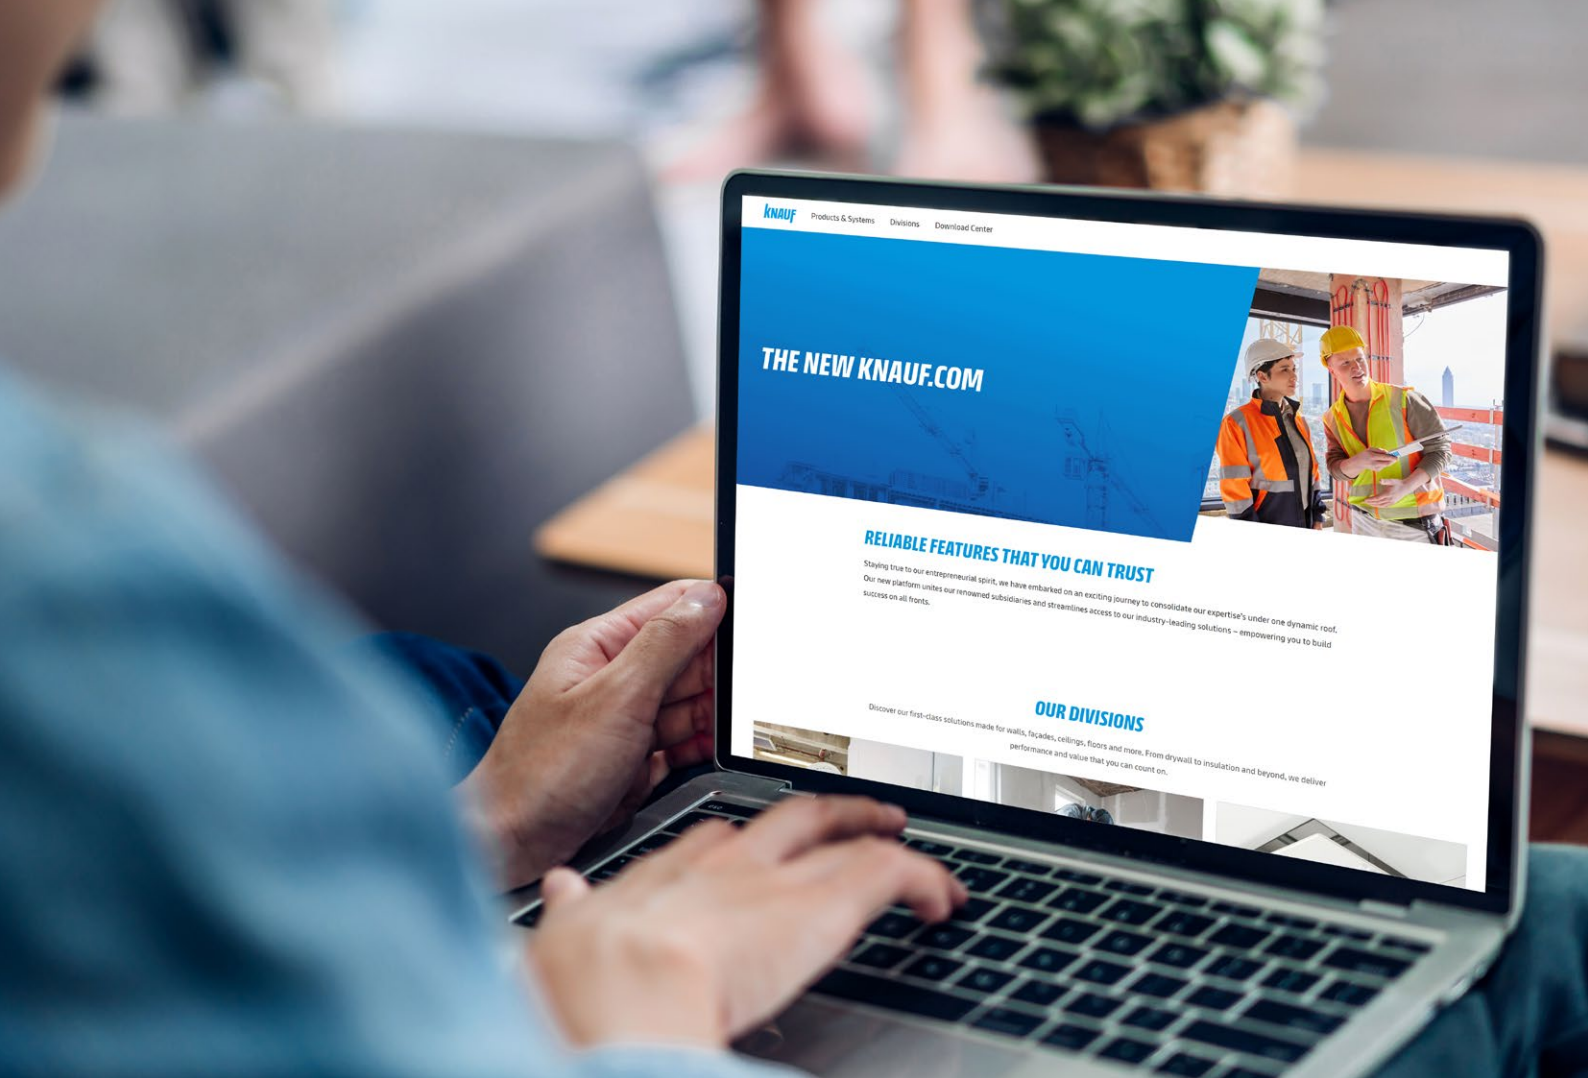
KNAUF Products & Systems Divisions Download Center

THE NEW KNAUF.COM

RELIABLE FEATURES THAT YOU CAN TRUST

Staying true to our entrepreneurial spirit, we have embarked on an exciting journey to consolidate our expertise's under one dynamic roof. Our new platform unites our renowned subsidiaries and streamlines access to our industry-leading solutions – empowering you to build success on all fronts.

OUR DIVISIONS

Discover our first-class solutions made for walls, façades, ceilings, floors and more. From drywall to insulation and beyond, we deliver performance and value that you can count on.